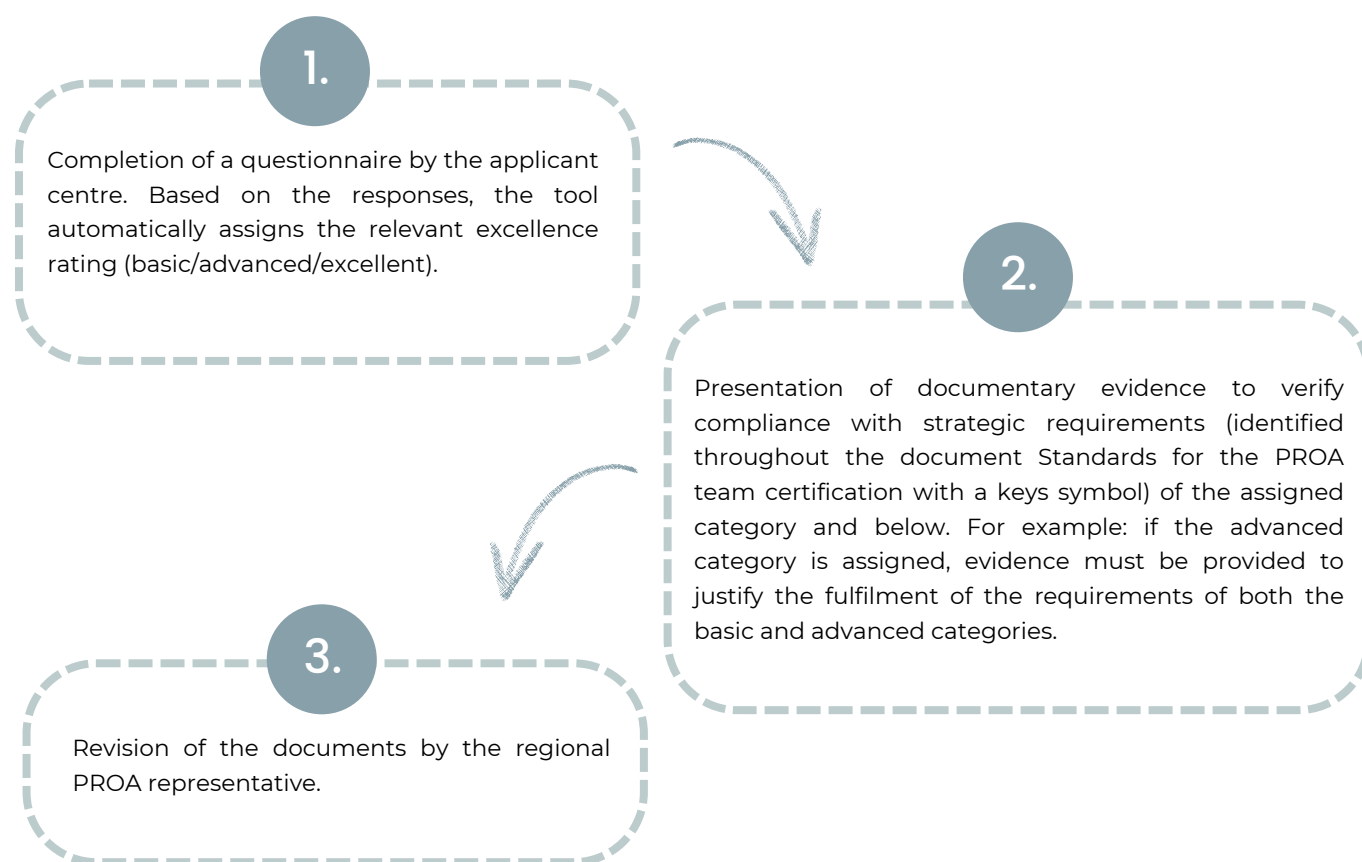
1.

Completion of a questionnaire by the applicant centre. Based on the responses, the tool automatically assigns the relevant excellence rating (basic/advanced/excellent).

2.

Presentation of documentary evidence to verify compliance with strategic requirements (identified throughout the document Standards for the PROA team certification with a keys symbol) of the assigned category and below. For example: if the advanced category is assigned, evidence must be provided to justify the fulfilment of the requirements of both the basic and advanced categories.

3.

Revision of the documents by the regional PROA representative.